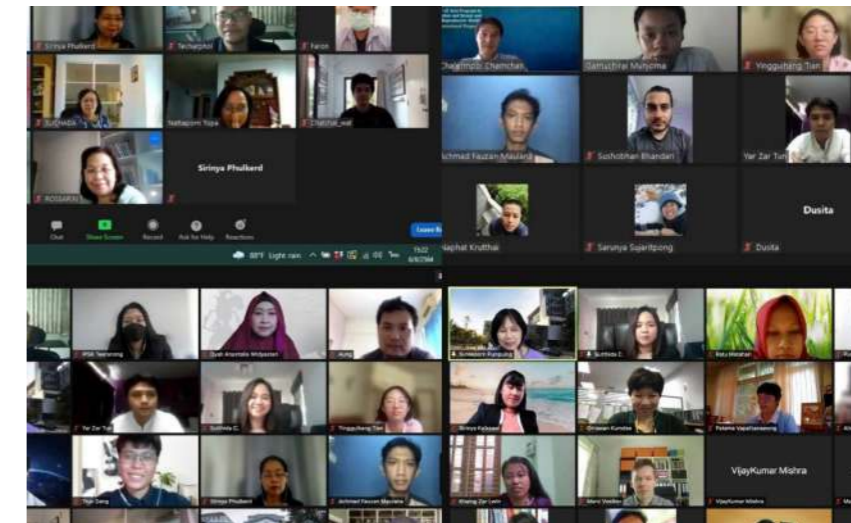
Sirinya Phulkerd
Techatpibil
Faron
SUDHADA
Nattaporn Tipa
Chatchai_wat
Sirinya Phulkerd
ROSSARIN
Chat
Share Screen
Record
Ask for Help
Reactions
Leave
88°F Light rain
15:22
6/8/2564
Chalermpol Chamchan
Sarnuchirai Munyoma
Yingguhang Tian
Achmad Fauzan Maulana
Sudhobhan Bhandari
Yar Zar Tun
Naphat Krutthai
Sarunya Sujaritpong
Dusita
Dusita
WSK Teerarong
Siyah Anandala Widyastari
Aung
Sonkanont Punpuing
Sutthida C.
Ratu Matahari
Yar Zar Tun
Sutthida C.
Yingguchang Tian
Sirinya Kukeaw
Oncaran Kumchai
Pakama Vapattanawong
Yan Gang
Sirinya Phulkerd
Achmad Fauzan Maulana
Khaing Zar Lwin
Mario Voelker
VijayKumar Mishra
VijayKumar Mishra